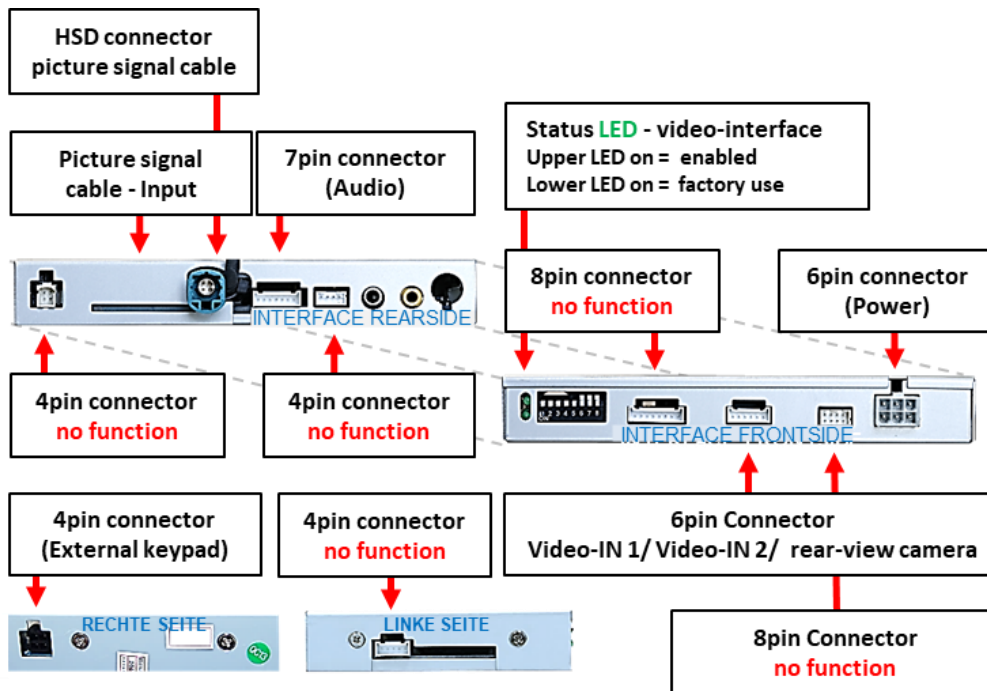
HSD connector
picture signal cable

Picture signal cable - Input

7pin connector
(Audio)

Status LED - video-interface
Upper LED on = enabled
Lower LED on = factory use

INTERFACE REARSIDE

8pin connector
no function

6pin connector
(Power)

4pin connector
no function

4pin connector
no function

1 2 3 4 5 6 7 8

INTERFACE FRONTSIDE

4pin connector
(External keypad)

4pin connector
no function

6pin Connector
Video-IN 1/ Video-IN 2/ rear-view camera

RECHTE SEITE

LINKE SEITE

8pin Connector
no function